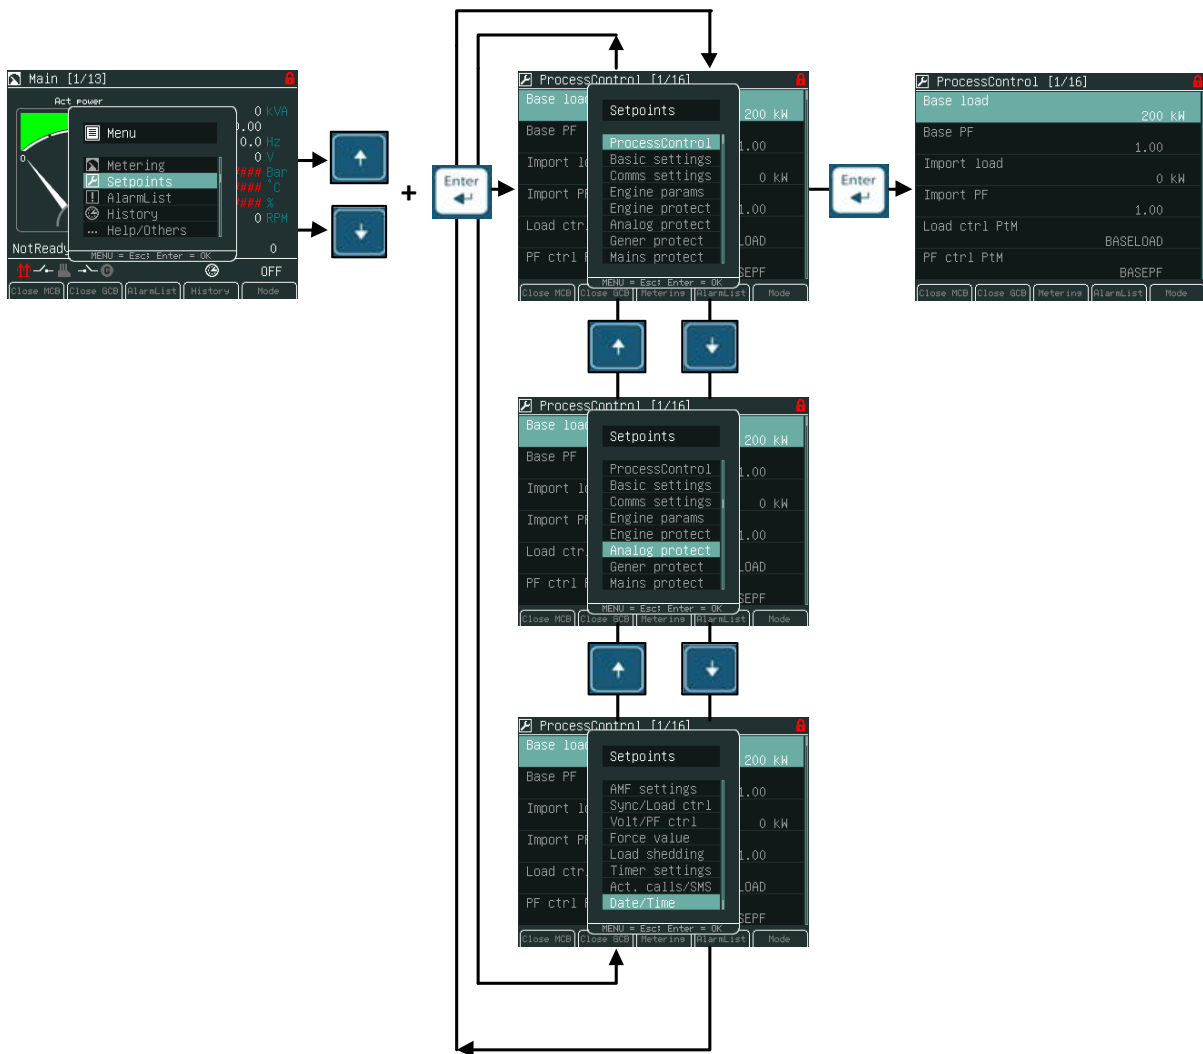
Main [1/13]
Act power
0 kVA
0.00
0.0 Hz
0 V
#### Bar
#### °C
#### %
0 RPM
NotReady
0
OFF
Menu
Metering
Setpoints
AlarmList
History
Help/Others
MENU = Esc; Enter = OK
Close MCB
Close GCB
AlarmList
History
Mode

+

Enter

ProcessControl [1/16]
Base load
200 kW
Base PF
1.00
Import lo
0 kW
Import PF
1.00
Load ctr
LOAD
PF ctrl
EPF
Setpoints
ProcessControl
Basic settings
Comms settings
Engine params
Engine protect
Analog protect
Gener protect
Mains protect
MENU = Esc; Enter = OK
Close MCB
Close GCB
Metering
AlarmList
Mode

ProcessControl [1/16]
Base load
200 kW
Base PF
1.00
Import load
0 kW
Import PF
1.00
Load ctrl PtM
BASELOAD
PF ctrl PtM
BASEPF
Close MCB
Close GCB
Metering
AlarmList
Mode

ProcessControl [1/16]
Base load
200 kW
Base PF
1.00
Import lo
0 kW
Import PF
1.00
Load ctr
LOAD
PF ctrl
EPF
Setpoints
ProcessControl
Basic settings
Comms settings
Engine params
Engine protect
Analog protect
Gener protect
Mains protect
MENU = Esc; Enter = OK
Close MCB
Close GCB
Metering
AlarmList
Mode

ProcessControl [1/16]
Base load
200 kW
Base PF
1.00
Import lo
0 kW
Import PF
1.00
Load ctr
LOAD
PF ctrl
EPF
Setpoints
AMF settings
Sync/Load ctrl
Volt/PF ctrl
Force value
Load shedding
Timer settings
Act. calls/SMS
Date/Time
MENU = Esc; Enter = OK
Close MCB
Close GCB
Metering
AlarmList
Mode